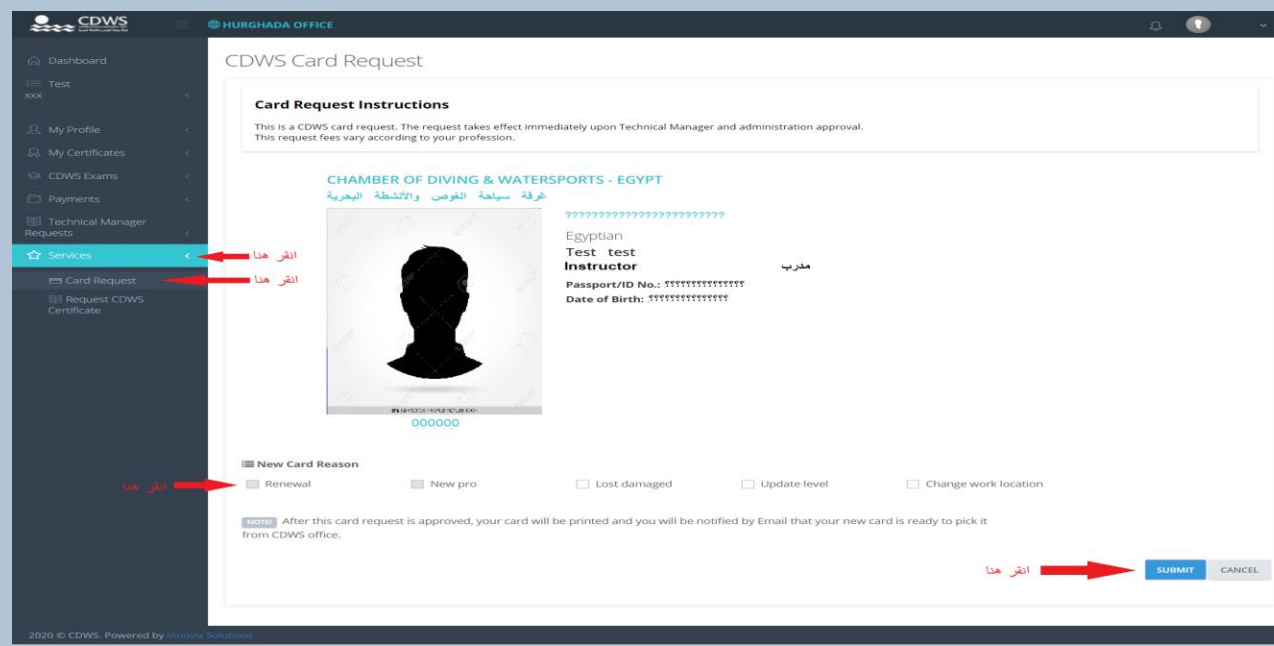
CDWS

HURGHADA OFFICE

Dashboard

Test
XXX

My Profile

My Certificates

CDWS Exams

Payments

Technical Manager Requests

Services

Card Request

Request CDWS Certificate

انقر هنا

انقر هنا

CDWS Card Request

Card Request Instructions

This is a CDWS card request. The request takes effect immediately upon Technical Manager and administration approval.
This request fees vary according to your profession.

CHAMBER OF DIVING & WATERSPORTS - EGYPT
غرفة سياحة الغوص والأنشطة البحرية

????????????????????????

Egyptian
Test test
Instructor
مدرب
Passport/ID No.: ????????????????
Date of Birth: ????????????????

000000

New Card Reason

انقر هنا

Renewal New pro Lost damaged Update level Change work location

NOTE! After this card request is approved, your card will be printed and you will be notified by Email that your new card is ready to pick it from CDWS office.

انقر هنا

SUBMIT CANCEL

2020 © CDWS. Powered by Innovix Solutions